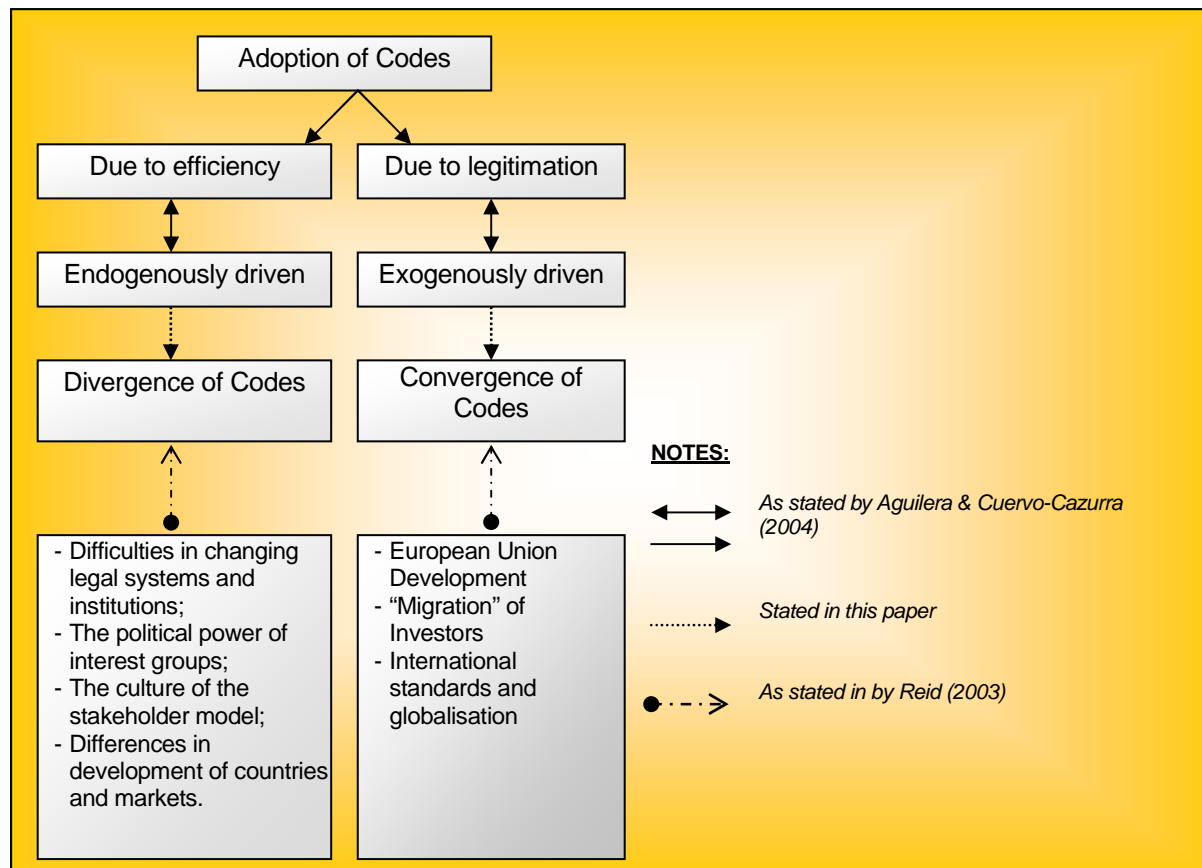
Adoption of Codes

Due to efficiency

Due to legitimation

Endogenously driven

Exogenously driven

Divergence of Codes

Convergence of Codes

- Difficulties in changing legal systems and institutions;
- The political power of interest groups;
- The culture of the stakeholder model;
- Differences in development of countries and markets.

- European Union Development
- "Migration" of Investors
- International standards and globalisation

NOTES:

As stated by Aguilera & Cuervo-Cazurra (2004)

Stated in this paper

As stated in by Reid (2003)